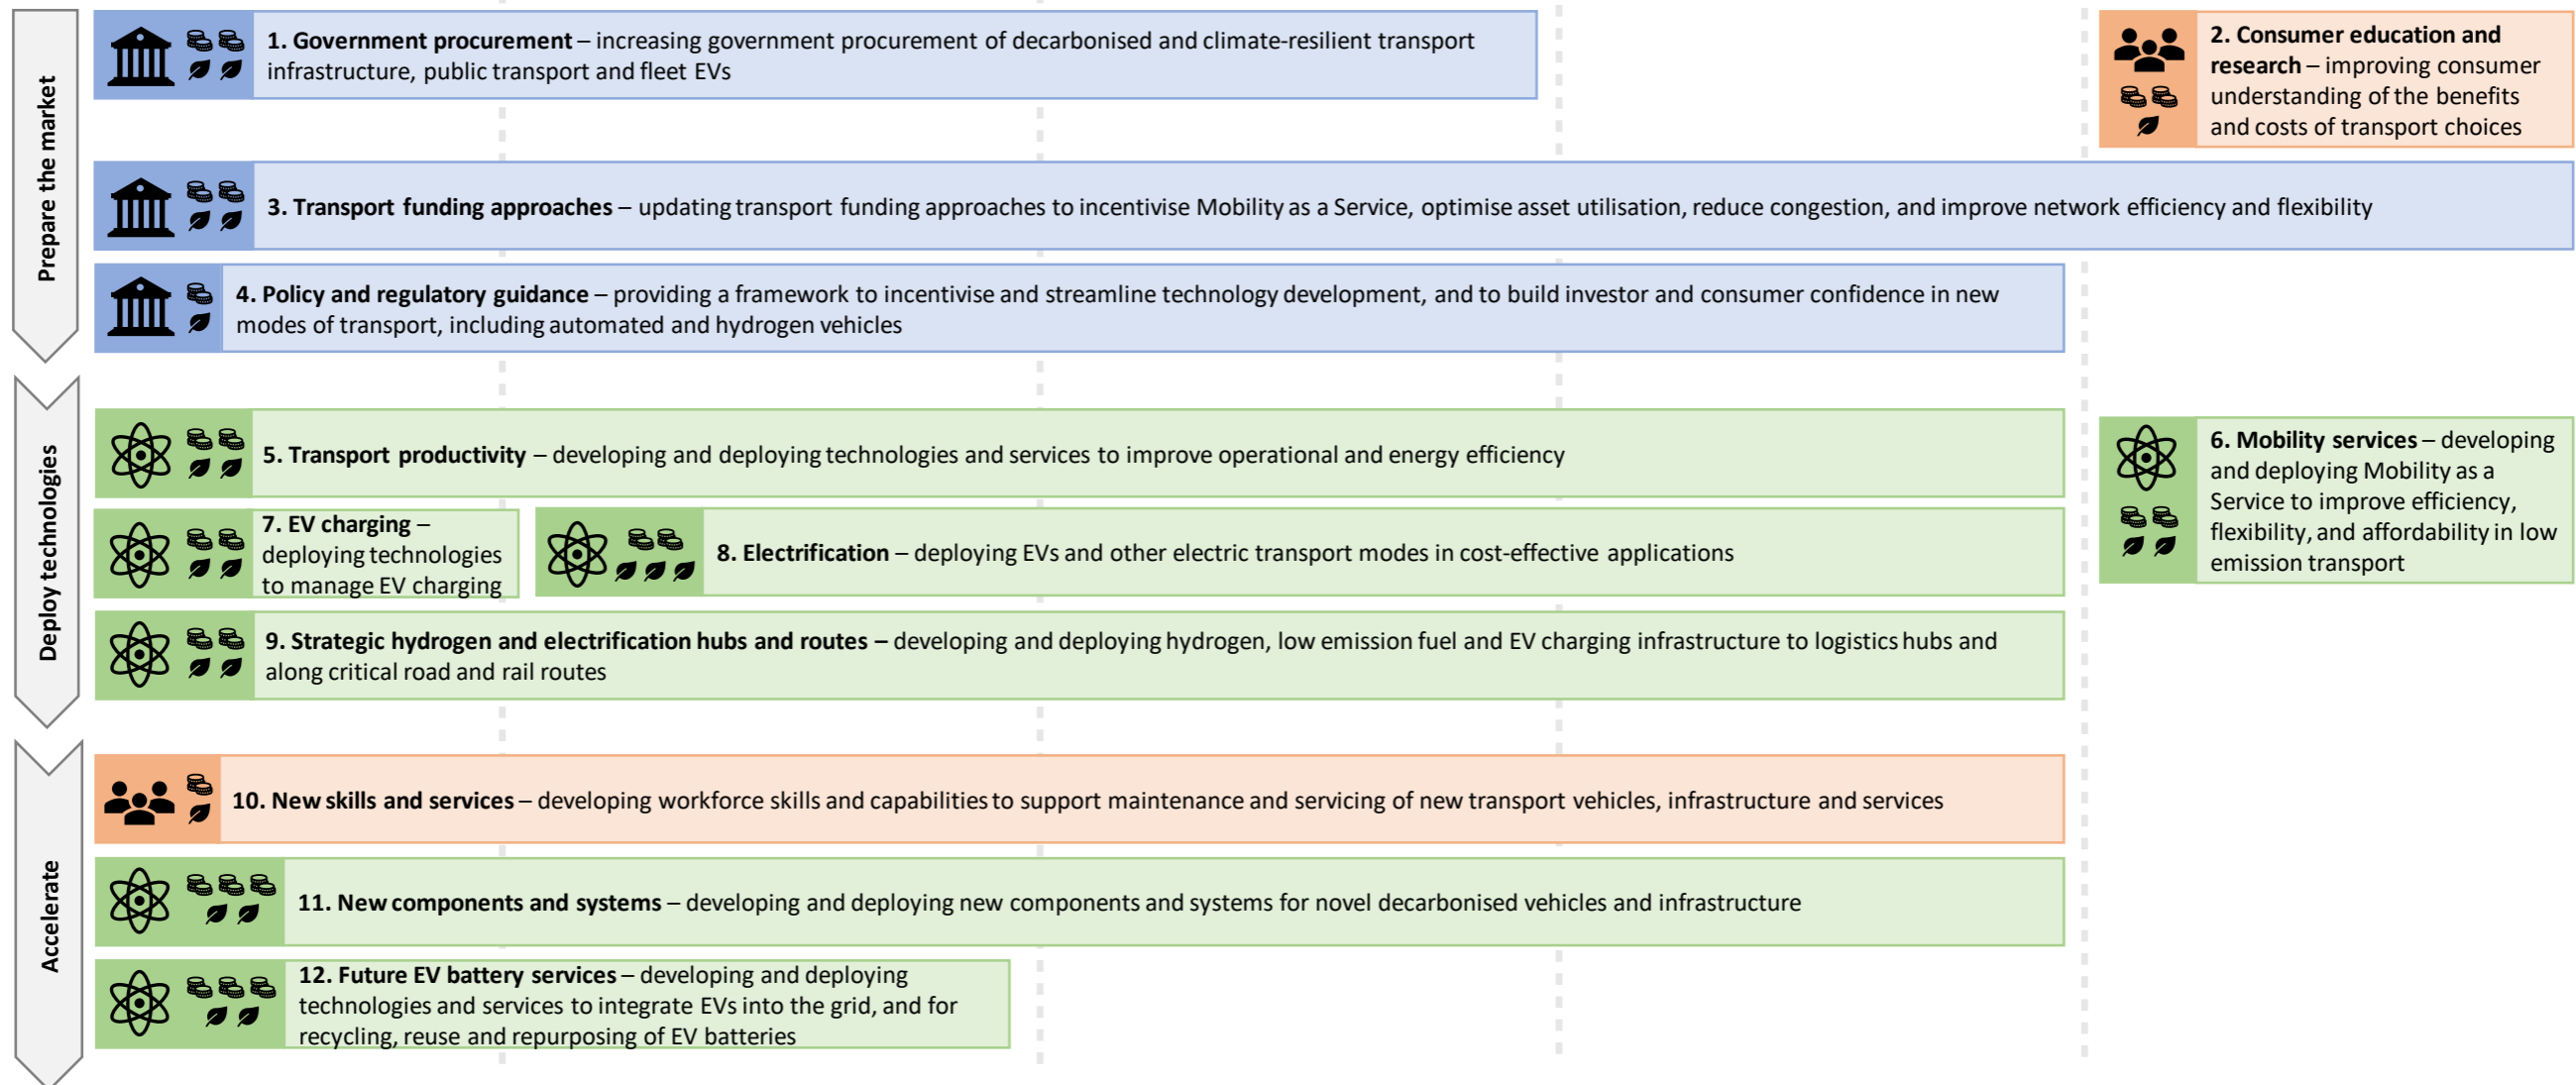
Prepare the market

**1. Government procurement** – increasing government procurement of decarbonised and climate-resilient transport infrastructure, public transport and fleet EVs

**2. Consumer education and research** – improving consumer understanding of the benefits and costs of transport choices

**3. Transport funding approaches** – updating transport funding approaches to incentivise Mobility as a Service, optimise asset utilisation, reduce congestion, and improve network efficiency and flexibility

**4. Policy and regulatory guidance** – providing a framework to incentivise and streamline technology development, and to build investor and consumer confidence in new modes of transport, including automated and hydrogen vehicles

Deploy technologies

**5. Transport productivity** – developing and deploying technologies and services to improve operational and energy efficiency

**6. Mobility services** – developing and deploying Mobility as a Service to improve efficiency, flexibility, and affordability in low emission transport

**7. EV charging** – deploying technologies to manage EV charging

**8. Electrification** – deploying EVs and other electric transport modes in cost-effective applications

**9. Strategic hydrogen and electrification hubs and routes –** developing and deploying hydrogen, low emission fuel and EV charging infrastructure to logistics hubs and along critical road and rail routes

Accelerate

**10. New skills and services** – developing workforce skills and capabilities to support maintenance and servicing of new transport vehicles, infrastructure and services

**11. New components and systems** – developing and deploying new components and systems for novel decarbonised vehicles and infrastructure

**12. Future EV battery services** – developing and deploying technologies and services to integrate EVs into the grid, and for recycling, reuse and repurposing of EV batteries